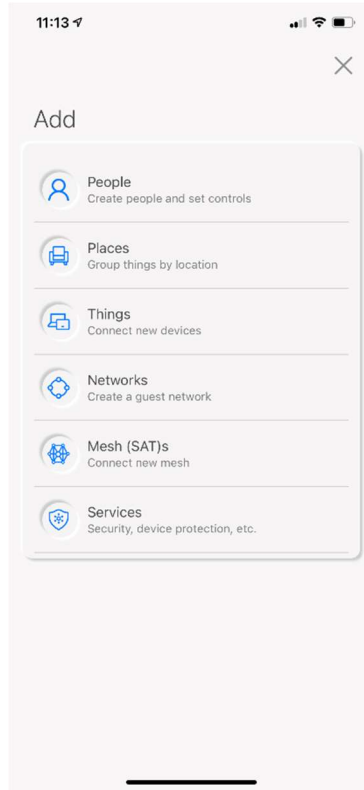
11:13

Add

People
Create people and set controls

Places
Group things by location

Things
Connect new devices

Networks
Create a guest network

Mesh (SAT)s
Connect new mesh

Services
Security, device protection, etc.